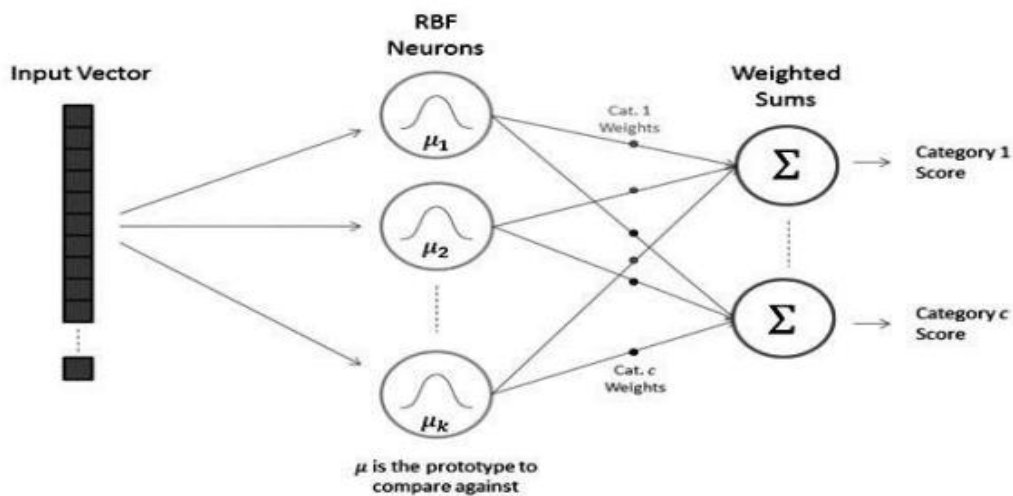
Input Vector

RBF Neurons

$\mu_1$

$\mu_2$

$\mu_k$

$\mu$ is the prototype to compare against

Cat. 1 Weights

Cat. $c$ Weights

Weighted Sums

$\Sigma$

$\Sigma$

Category 1 Score

Category $c$ Score